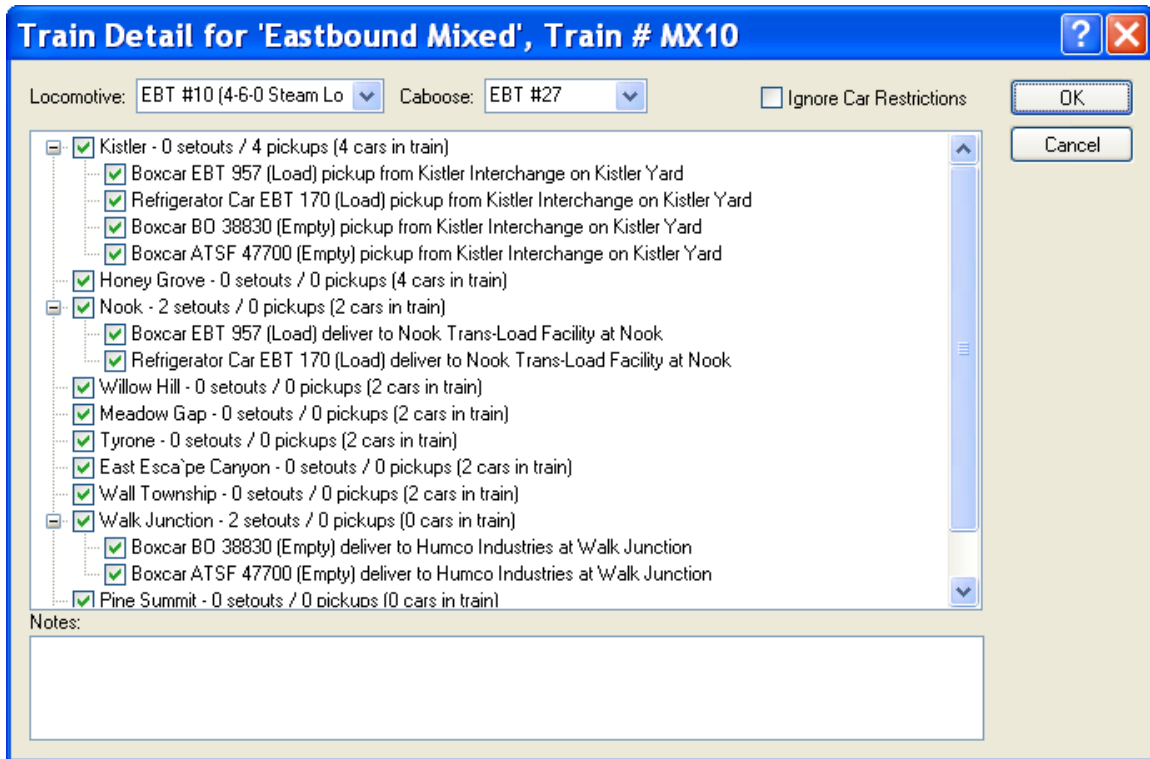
Train Detail for 'Eastbound Mixed', Train # MX10

Locomotive: EBT #10 (4-6-0 Steam Lo
Caboose: EBT #27
Ignore Car Restrictions
OK
Cancel

Kistler - 0 setouts / 4 pickups (4 cars in train)
Boxcar EBT 957 (Load) pickup from Kistler Interchange on Kistler Yard
Refrigerator Car EBT 170 (Load) pickup from Kistler Interchange on Kistler Yard
Boxcar BO 38830 (Empty) pickup from Kistler Interchange on Kistler Yard
Boxcar ATSF 47700 (Empty) pickup from Kistler Interchange on Kistler Yard
Honey Grove - 0 setouts / 0 pickups (4 cars in train)
Nook - 2 setouts / 0 pickups (2 cars in train)
Boxcar EBT 957 (Load) deliver to Nook Trans-Load Facility at Nook
Refrigerator Car EBT 170 (Load) deliver to Nook Trans-Load Facility at Nook
Willow Hill - 0 setouts / 0 pickups (2 cars in train)
Meadow Gap - 0 setouts / 0 pickups (2 cars in train)
Tyrone - 0 setouts / 0 pickups (2 cars in train)
East Esca`pe Canyon - 0 setouts / 0 pickups (2 cars in train)
Wall Township - 0 setouts / 0 pickups (2 cars in train)
Walk Junction - 2 setouts / 0 pickups (0 cars in train)
Boxcar BO 38830 (Empty) deliver to Humco Industries at Walk Junction
Boxcar ATSF 47700 (Empty) deliver to Humco Industries at Walk Junction
Pine Summit - 0 setouts / 0 pickups (0 cars in train)
Notes: